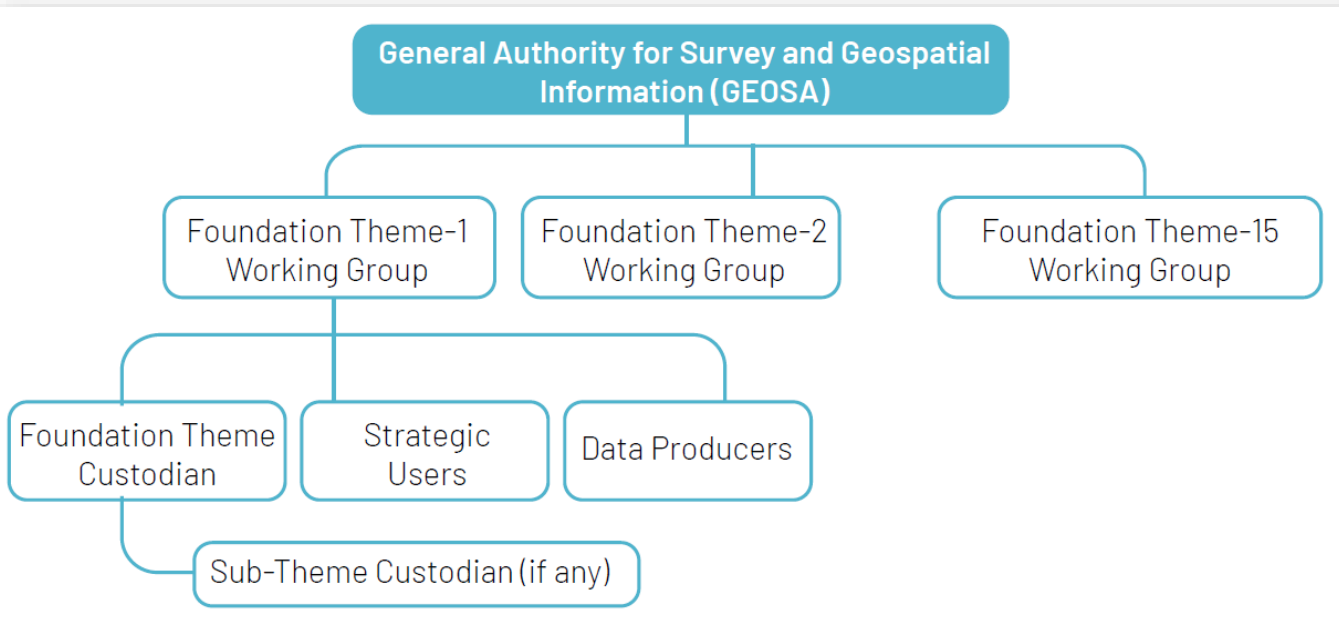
General Authority for Survey and Geospatial Information (GEOSA)

Foundation Theme-1 Working Group

Foundation Theme-2 Working Group

Foundation Theme-15 Working Group

Foundation Theme Custodian

Strategic Users

Data Producers

Sub-Theme Custodian (if any)